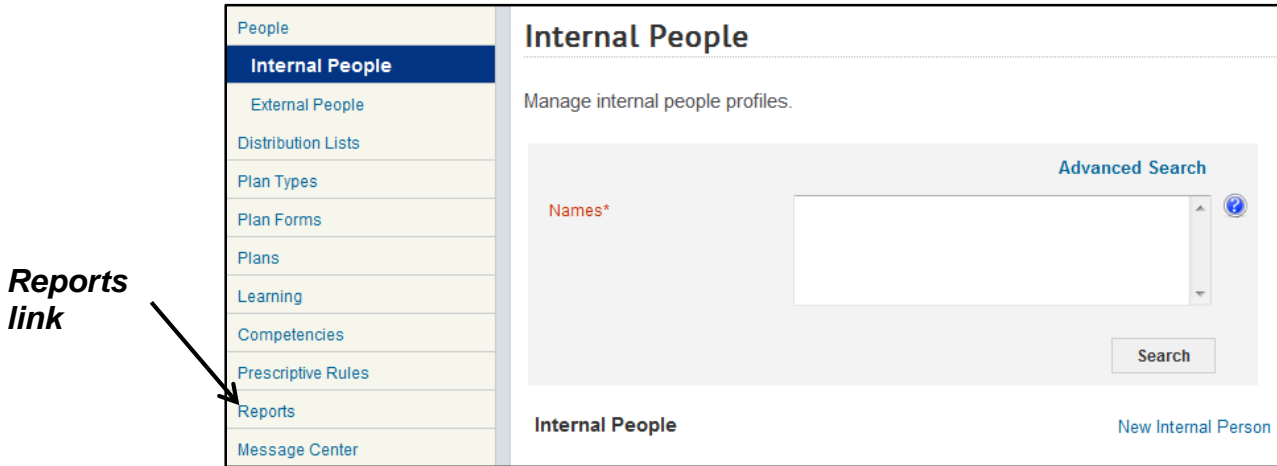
Reports link

People
Internal People
External People
Distribution Lists
Plan Types
Plan Forms
Plans
Learning
Competencies
Prescriptive Rules
Reports
Message Center

Internal People

Manage internal people profiles.

Advanced Search

Names*

Search

Internal People

New Internal Person